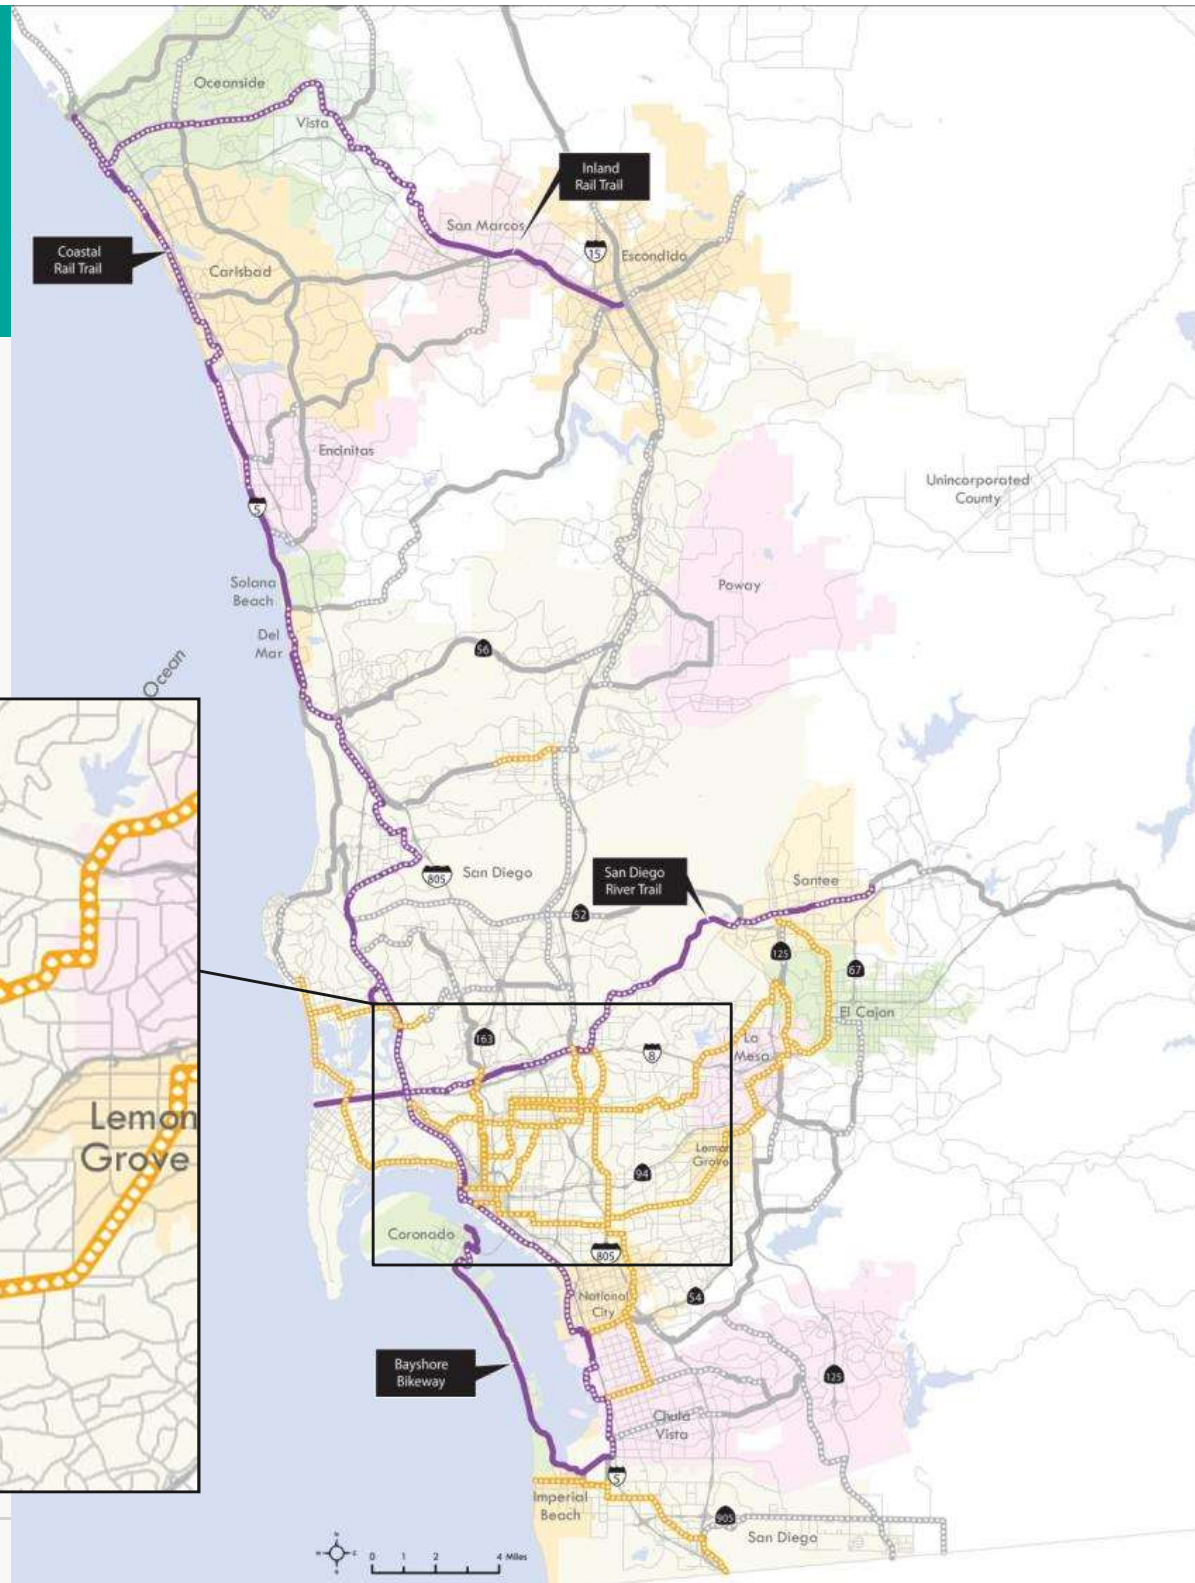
Oceanside
Vista
Inland Rail Trail
San Marcos
15
Escondido
Coastal Rail Trail
Carlsbad
Encinitas
Unincorporated County
5
Solana Beach
Poway
Del Mar
56
Ocean
805
San Diego
San Diego River Trail
Santee
52
125
67
El Cajon
163
8
La Mesa
Lemon Grove
Lemon Grove
94
Coronado
805
National City
54
Bayshore Bikeway
125
Chula Vista
5
Imperial Beach
905
San Diego
0 1 2 4 Miles